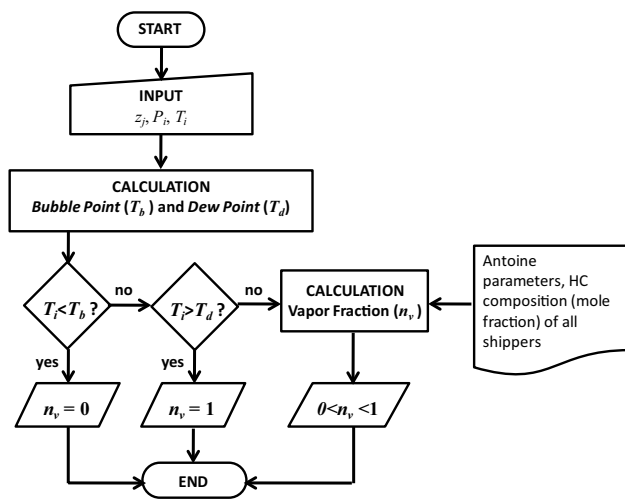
START

INPUT
$z_j$, $P_i$, $T_i$

CALCULATION
*Bubble Point* ($T_b$) and *Dew Point* ($T_d$)

$T_i$<$T_b$ ?

no

$T_i$>$T_d$ ?

no

CALCULATION
Vapor Fraction ($n_v$)

Antoine parameters, HC composition (mole fraction) of all shippers

yes

yes

$n_v = 0$

$n_v = 1$

$0<n_v<1$

END